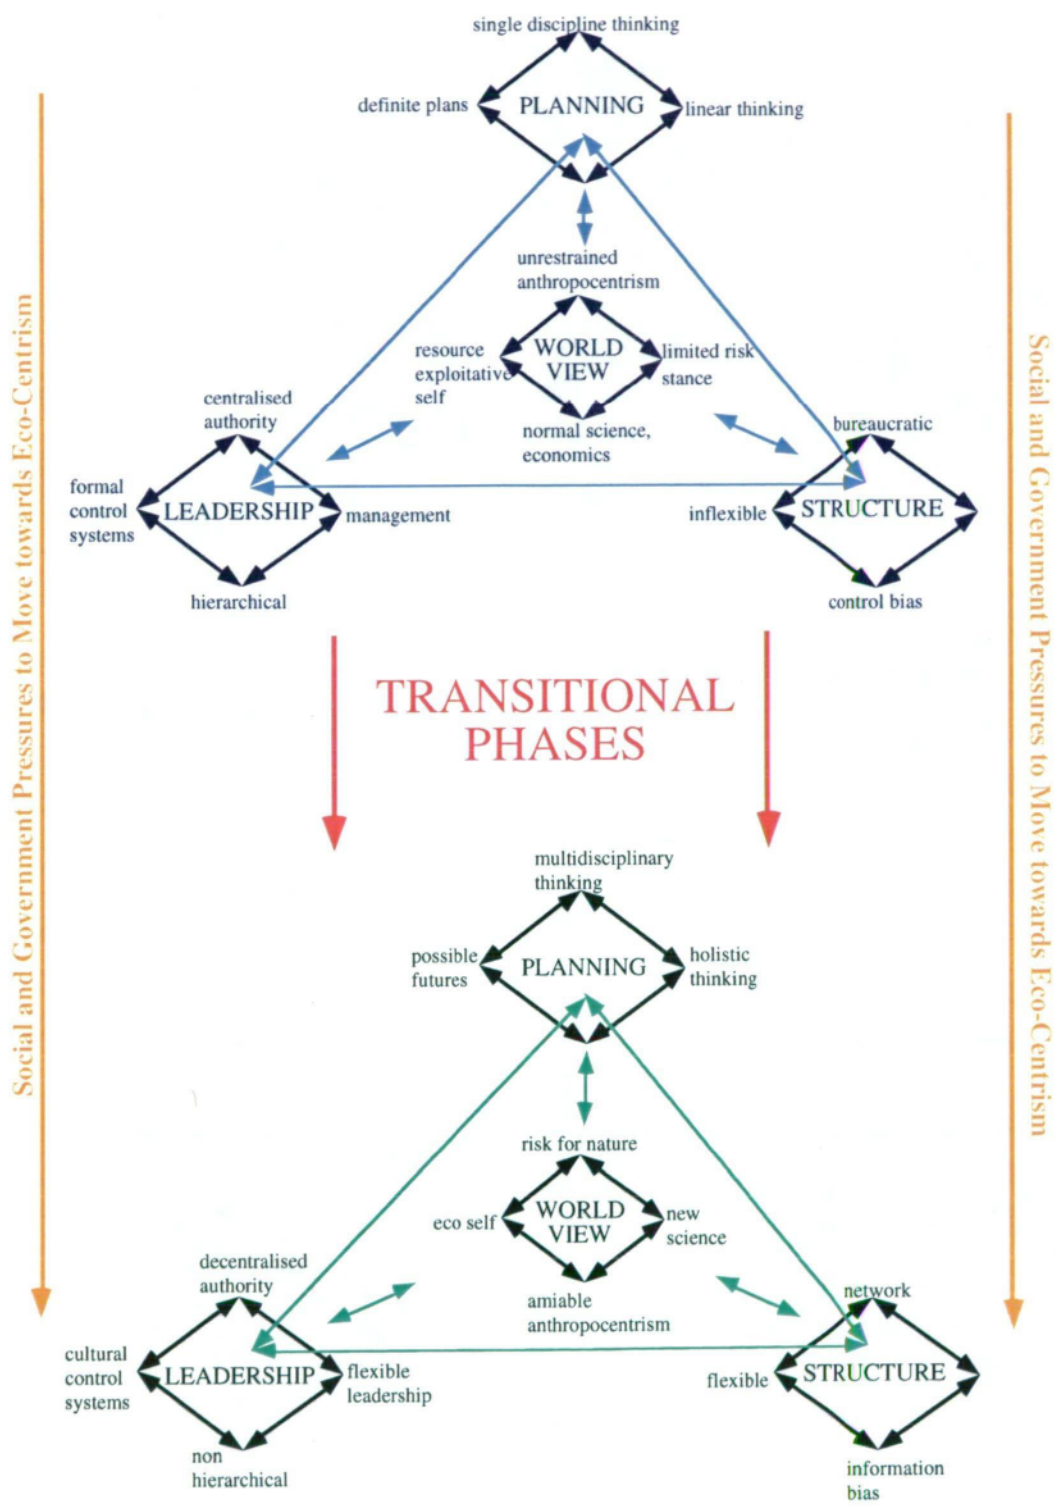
Social and Government Pressures to Move towards Eco-Centrism

single discipline thinking

definite plans

PLANNING

linear thinking

unrestrained anthropocentrism

resource exploitative self

WORLD VIEW

limited risk stance

normal science, economics

centralised authority

formal control systems

LEADERSHIP

management

hierarchical

bureaucratic

inflexible

STRUCTURE

control bias

TRANSITIONAL PHASES

multidisciplinary thinking

possible futures

PLANNING

holistic thinking

risk for nature

eco self

WORLD VIEW

new science

amiable anthropocentrism

decentralised authority

cultural control systems

LEADERSHIP

flexible leadership

non hierarchical

network

flexible

STRUCTURE

information bias

Social and Government Pressures to Move towards Eco-Centrism